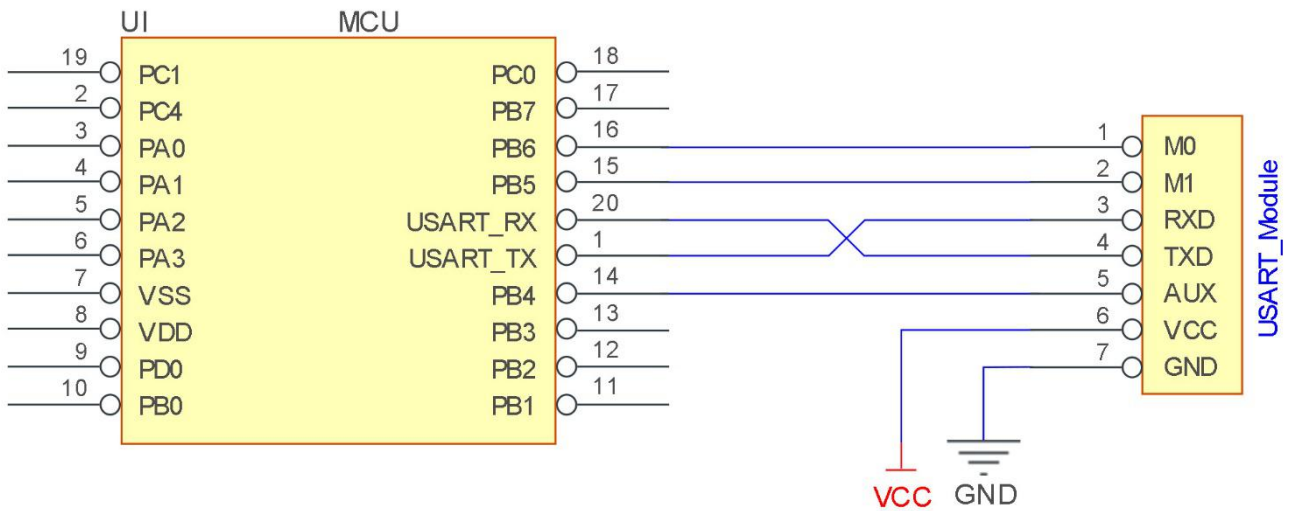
UI MCU

19 PC1
2 PC4
3 PA0
4 PA1
5 PA2
6 PA3
7 VSS
8 VDD
9 PD0
10 PB0

PC0 18
PB7 17
PB6 16
PB5 15
USART_RX 20
USART_TX 1
PB4 14
PB3 13
PB2 12
PB1 11

1 M0
2 M1
3 RXD
4 TXD
5 AUX
6 VCC
7 GND

USART_Module

VCC GND